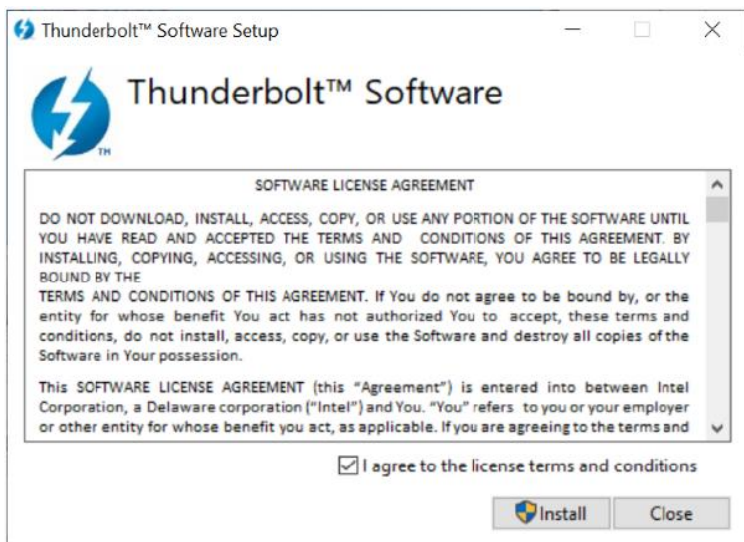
Thunderbolt™ Software Setup

TM

Thunderbolt™ Software

SOFTWARE LICENSE AGREEMENT

DO NOT DOWNLOAD, INSTALL, ACCESS, COPY, OR USE ANY PORTION OF THE SOFTWARE UNTIL YOU HAVE READ AND ACCEPTED THE TERMS AND CONDITIONS OF THIS AGREEMENT. BY INSTALLING, COPYING, ACCESSING, OR USING THE SOFTWARE, YOU AGREE TO BE LEGALLY BOUND BY THE

TERMS AND CONDITIONS OF THIS AGREEMENT. If You do not agree to be bound by, or the entity for whose benefit You act has not authorized You to accept, these terms and conditions, do not install, access, copy, or use the Software and destroy all copies of the Software in Your possession.

This SOFTWARE LICENSE AGREEMENT (this "Agreement") is entered into between Intel Corporation, a Delaware corporation ("Intel") and You. "You" refers to you or your employer or other entity for whose benefit you act, as applicable. If you are agreeing to the terms and

I agree to the license terms and conditions

Install Close